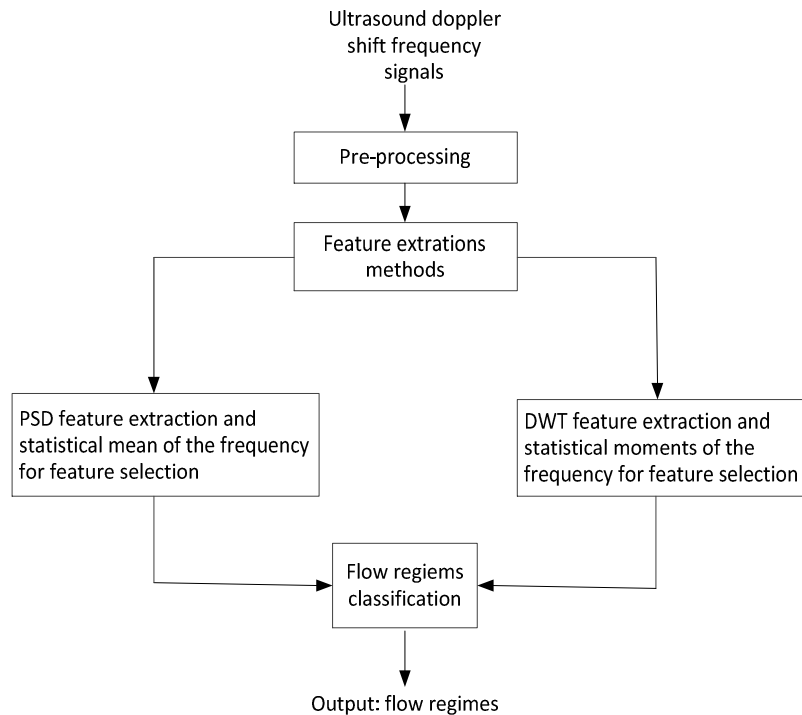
Ultrasound doppler shift frequency signals

Pre-processing

Feature extrations methods

PSD feature extraction and statistical mean of the frequency for feature selection

DWT feature extraction and statistical moments of the frequency for feature selection

Flow regiems classification

Output: flow regimes